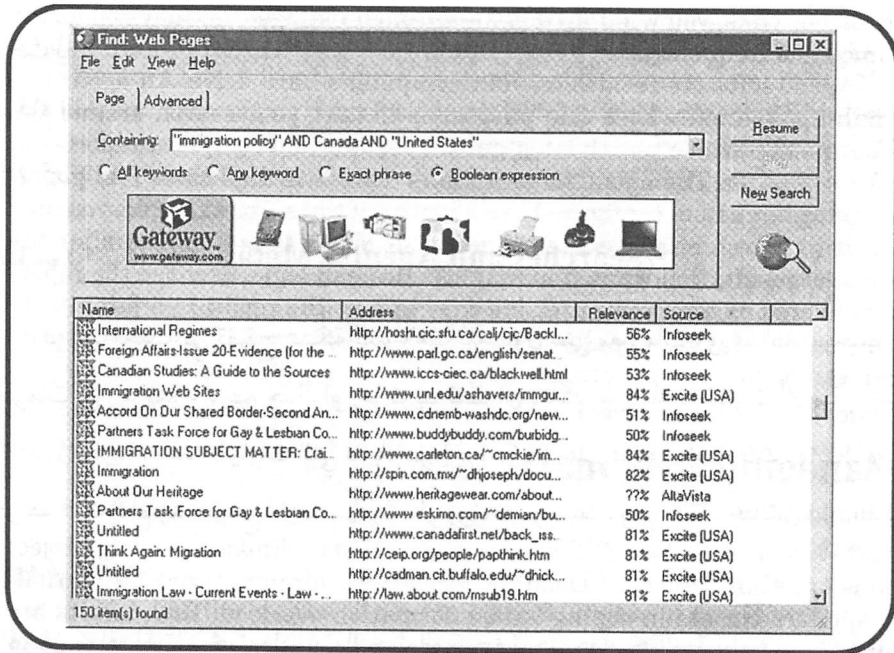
Find: Web Pages

File Edit View Help

Page | Advanced

Containing: "immigration policy" AND Canada AND "United States"

All keywords Any keyword Exact phrase Boolean expression

Resume

Stop

New Search

Gateway
www.gateway.com

| Name | Address | Relevance | Source |
|---|---|---|---|
| International Regimes | http://hoshi.cic.sfu.ca/calj/cjc/Backl... | 56% | Infoseek |
| Foreign Affairs-Issue 20-Evidence (for the ... | http://www.parl.gc.ca/english/senat... | 55% | Infoseek |
| Canadian Studies: A Guide to the Sources | http://www.iccs-ciec.ca/blackwell.html | 53% | Infoseek |
| Immigration Web Sites | http://www.unl.edu/ashavers/immgur... | 84% | Excite (USA) |
| Accord On Our Shared Border-Second An... | http://www.cdnemb-washdc.org/new... | 51% | Infoseek |
| Partners Task Force for Gay & Lesbian Co... | http://www.buddybuddy.com/burbidg... | 50% | Infoseek |
| IMMIGRATION SUBJECT MATTER: Crai... | http://www.carleton.ca/~cmckie/im... | 84% | Excite (USA) |
| Immigration | http://spin.com.mx/~dhjoseph/docu... | 82% | Excite (USA) |
| About Our Heritage | http://www.heritagewear.com/about... | ??% | AltaVista |
| Partners Task Force for Gay & Lesbian Co... | http://www.eskimo.com/~demian/bu... | 50% | Infoseek |
| Untitled | http://www.canadafirst.net/back_iss... | 81% | Excite (USA) |
| Think Again: Migration | http://ceip.org/people/papthink.htm | 81% | Excite (USA) |
| Untitled | http://cadman.cit.buffalo.edu/~dhick... | 81% | Excite (USA) |
| Immigration Law - Current Events - Law - ... | http://law.about.com/msub19.htm | 81% | Excite (USA) |

150 item(s) found